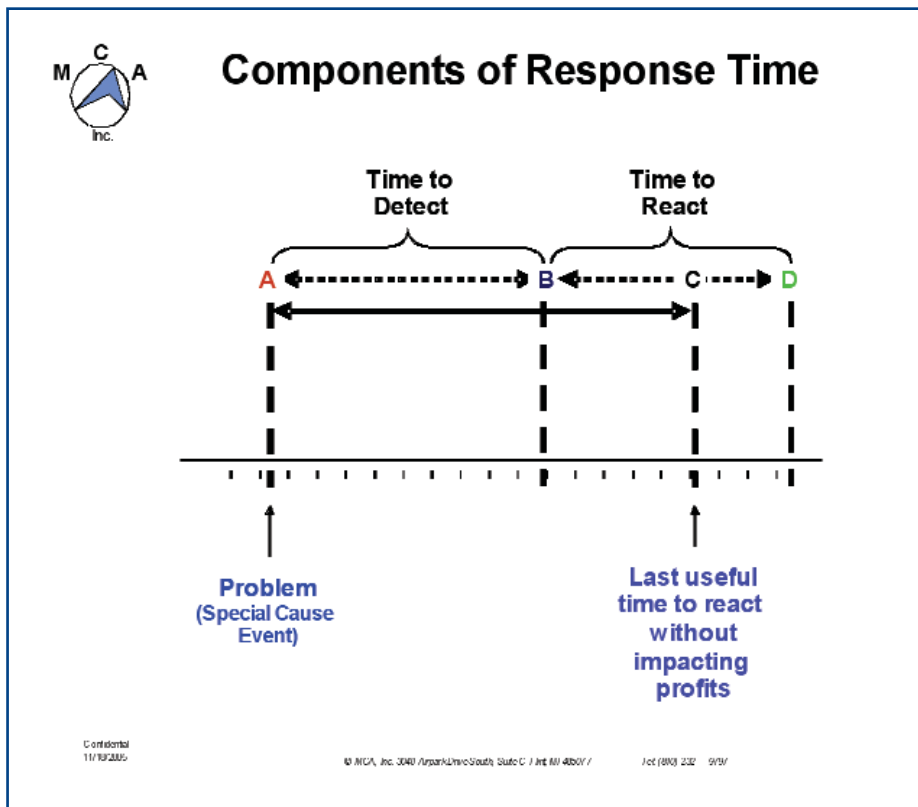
M C A
Inc.

Components of Response Time

Time to Detect

Time to React

A B C D

Problem
(Special Cause Event)

Last useful time to react without impacting profits

Confidential
11/10/2005

© MCA, Inc. 3040 Airpark Drive South, Suite C Flint, MI 48507

Tel (800) 232 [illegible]